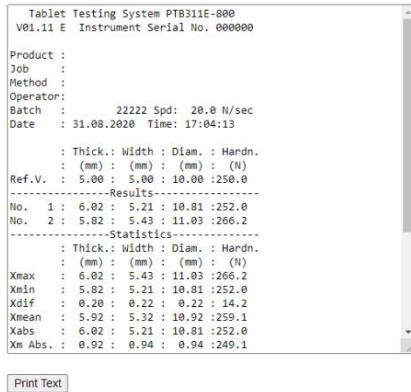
Tablet Testing System PTB311E-800
V01.11 E  Instrument Serial No. 000000

Product :
Job     :
Method  :
Operator:
Batch   :        22222 Spd:  20.0 N/sec
Date    : 31.08.2020  Time: 17:04:13

        : Thick.: Width : Diam. : Hardn.
        :  (mm) :  (mm) :  (mm) :  (N)
Ref.V.  :  5.00 :  5.00 : 10.00 :250.0
-----------------Results-----------------
No.   1 :  6.02 :  5.21 : 10.81 :252.0
No.   2 :  5.82 :  5.43 : 11.03 :266.2
----------------Statistics---------------
        : Thick.: Width : Diam. : Hardn.
        :  (mm) :  (mm) :  (mm) :  (N)
Xmax    :  6.02 :  5.43 : 11.03 :266.2
Xmin    :  5.82 :  5.21 : 10.81 :252.0
Xdif    :  0.20 :  0.22 :  0.22 : 14.2
Xmean   :  5.92 :  5.32 : 10.92 :259.1
Xabs    :  6.02 :  5.21 : 10.81 :252.0
Xm Abs. :  0.92 :  0.94 :  0.94 :249.1

Print Text